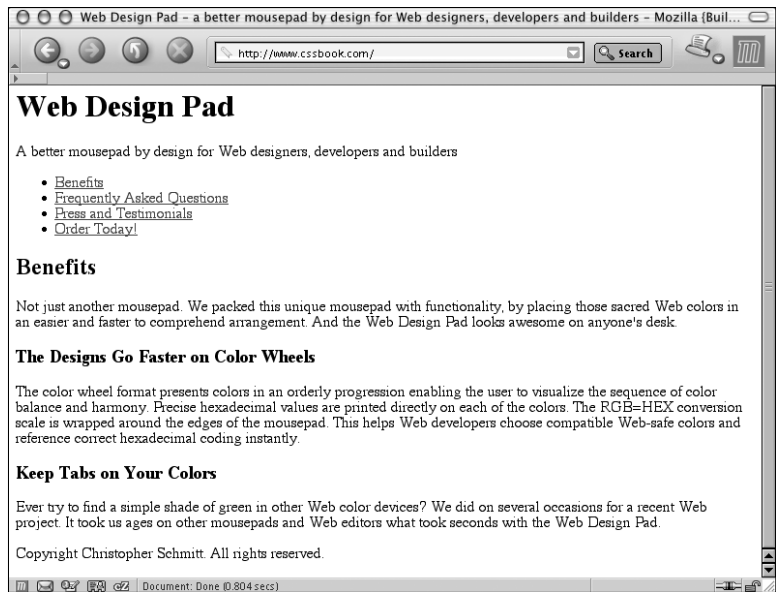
Web Design Pad – a better mousepad by design for Web designers, developers and builders – Mozilla {Buil...

http://www.cssbook.com/

Search

Web Design Pad

A better mousepad by design for Web designers, developers and builders

- Benefits
- Frequently Asked Questions
- Press and Testimonials
- Order Today!

Benefits

Not just another mousepad. We packed this unique mousepad with functionality, by placing those sacred Web colors in an easier and faster to comprehend arrangement. And the Web Design Pad looks awesome on anyone's desk.

The Designs Go Faster on Color Wheels

The color wheel format presents colors in an orderly progression enabling the user to visualize the sequence of color balance and harmony. Precise hexadecimal values are printed directly on each of the colors. The RGB=HEX conversion scale is wrapped around the edges of the mousepad. This helps Web developers choose compatible Web-safe colors and reference correct hexadecimal coding instantly.

Keep Tabs on Your Colors

Ever try to find a simple shade of green in other Web color devices? We did on several occasions for a recent Web project. It took us ages on other mousepads and Web editors what took seconds with the Web Design Pad.

Copyright Christopher Schmitt. All rights reserved.

Document: Done (0.804 secs)